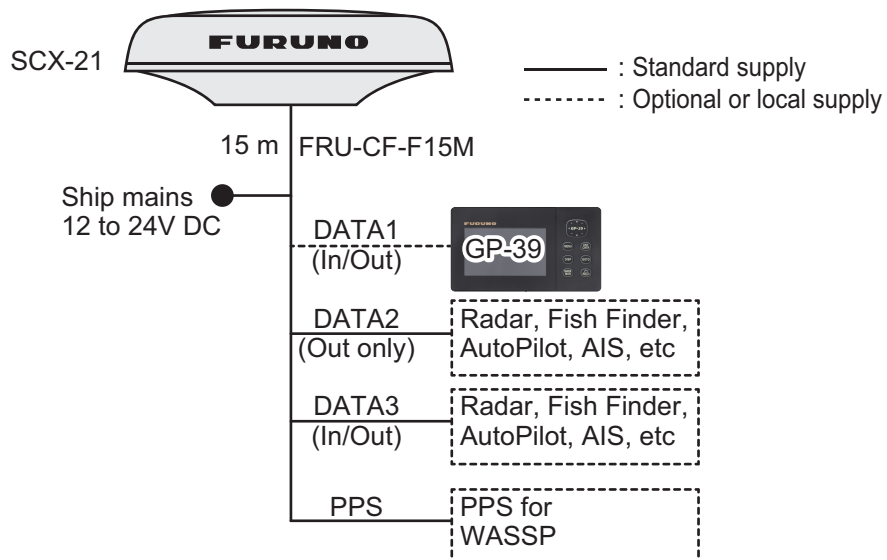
FURUNO

SCX-21

: Standard supply
: Optional or local supply

15 m FRU-CF-F15M

Ship mains
12 to 24V DC

DATA1
(In/Out)

GP-39

DATA2
(Out only)

Radar, Fish Finder, AutoPilot, AIS, etc

DATA3
(In/Out)

Radar, Fish Finder, AutoPilot, AIS, etc

PPS

PPS for WASSP